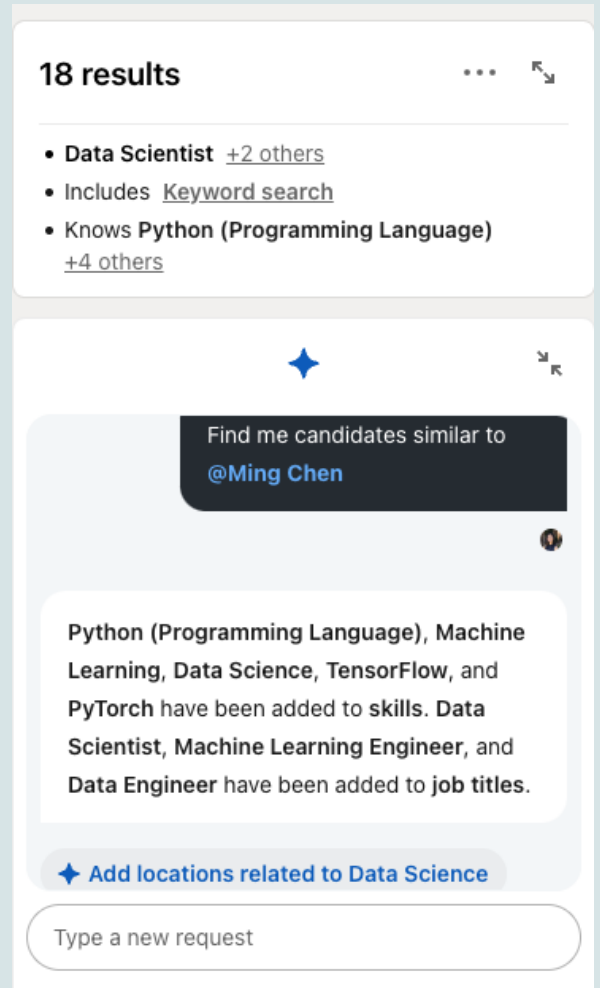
18 results

- Data Scientist +2 others
- Includes Keyword search
- Knows Python (Programming Language) +4 others

Find me candidates similar to @Ming Chen

Python (Programming Language), Machine Learning, Data Science, TensorFlow, and PyTorch have been added to skills. Data Scientist, Machine Learning Engineer, and Data Engineer have been added to job titles.

Add locations related to Data Science

Type a new request